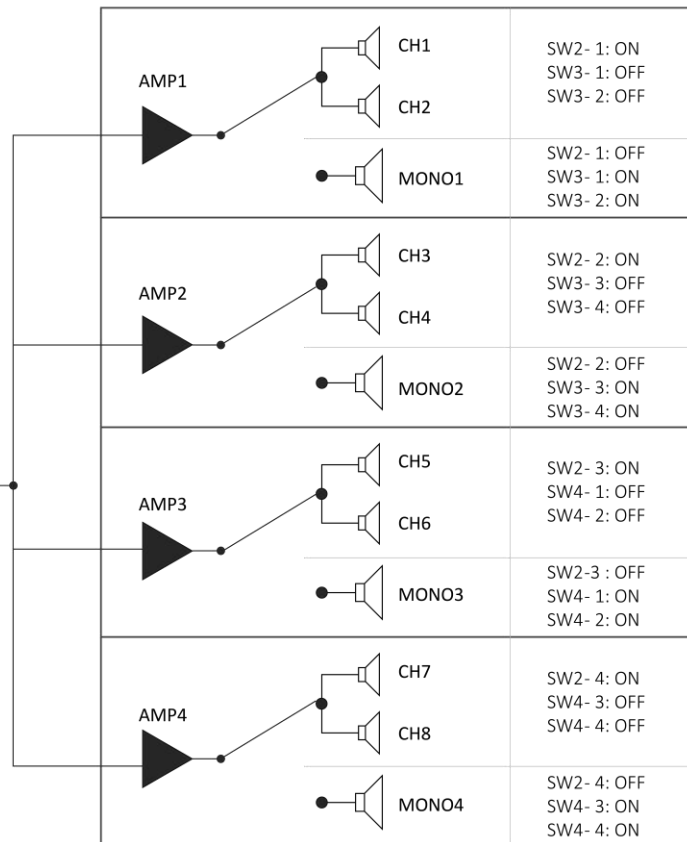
AMP1

CH1

CH2

SW2- 1: ON
SW3- 1: OFF
SW3- 2: OFF

MONO1

SW2- 1: OFF
SW3- 1: ON
SW3- 2: ON

AMP2

CH3

CH4

SW2- 2: ON
SW3- 3: OFF
SW3- 4: OFF

MONO2

SW2- 2: OFF
SW3- 3: ON
SW3- 4: ON

AMP3

CH5

CH6

SW2- 3: ON
SW4- 1: OFF
SW4- 2: OFF

MONO3

SW2-3 : OFF
SW4- 1: ON
SW4- 2: ON

AMP4

CH7

CH8

SW2- 4: ON
SW4- 3: OFF
SW4- 4: OFF

MONO4

SW2- 4: OFF
SW4- 3: ON
SW4- 4: ON